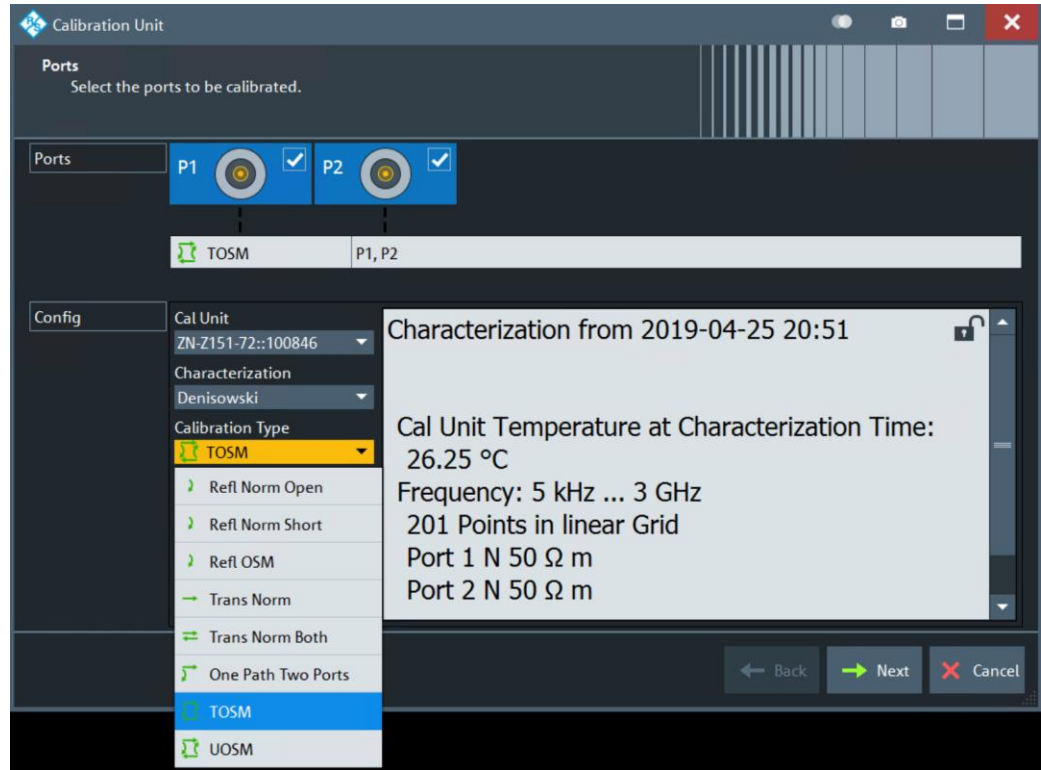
Calibration Unit

Ports
Select the ports to be calibrated.

Ports

P1

P2

TOSM

P1, P2

Config

Cal Unit
ZN-Z151-72::100846

Characterization
Denisowski

Calibration Type
TOSM

Refl Norm Open
Refl Norm Short
Refl OSM
Trans Norm
Trans Norm Both
One Path Two Ports
TOSM
UOSM

Characterization from 2019-04-25 20:51

Cal Unit Temperature at Characterization Time:
26.25 °C
Frequency: 5 kHz ... 3 GHz
201 Points in linear Grid
Port 1 N 50 Ω m
Port 2 N 50 Ω m

Back
Next
Cancel